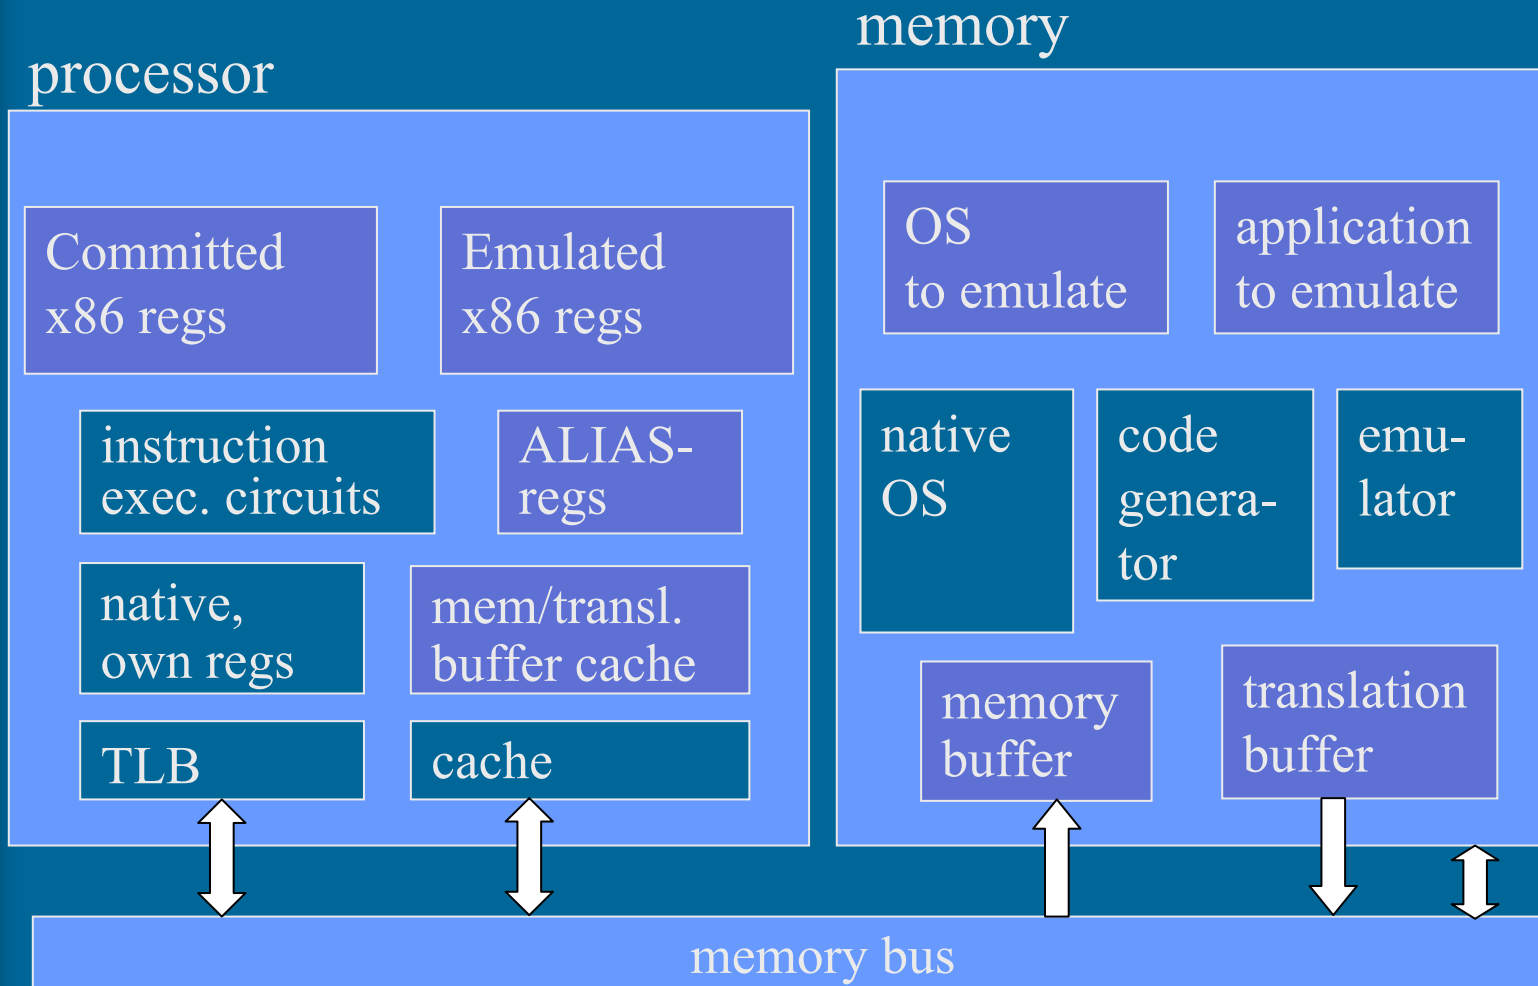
processor

memory

Committed x86 regs

Emulated x86 regs

instruction exec. circuits

ALIAS-regs

native, own regs

mem/transl. buffer cache

TLB

cache

OS to emulate

application to emulate

native OS

code generator

emulator

memory buffer

translation buffer

memory bus